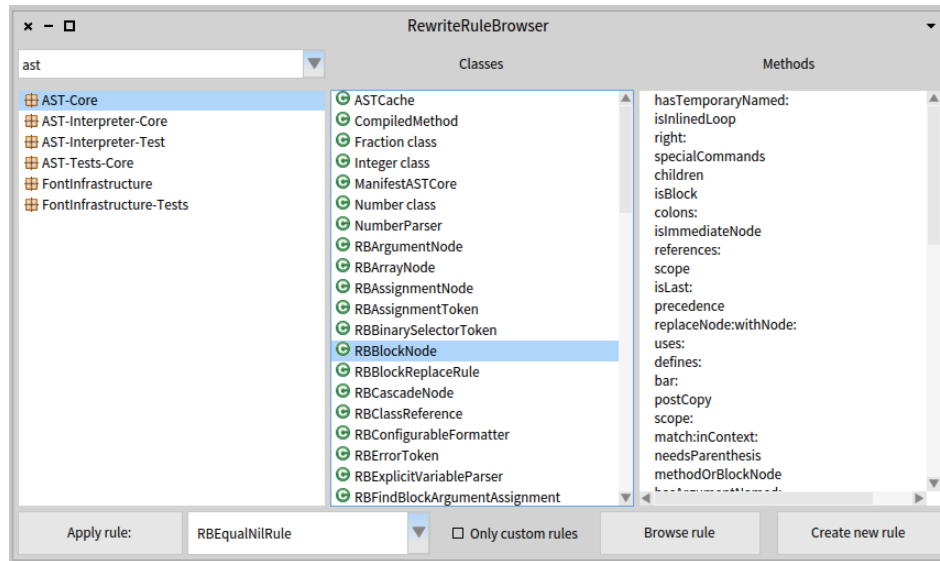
RewriteRuleBrowser

ast

Classes

Methods

AST-Core
AST-Interpreter-Core
AST-Interpreter-Test
AST-Tests-Core
FontInfrastructure
FontInfrastructure-Tests

ASTCache
CompiledMethod
Fraction class
Integer class
ManifestASTCore
Number class
NumberParser
RBArgumentNode
RBArrayNode
RBAssignmentNode
RBAssignmentToken
RBBinarySelectorToken
RBBlockNode
RBBlockReplaceRule
RBCascadeNode
RBClassReference
RBConfigurableFormatter
RBErrorToken
RBExplicitVariableParser
RBFindBlockArgumentAssignment

hasTemporaryNamed:
isInlinedLoop
right:
specialCommands
children
isBlock
colons:
isImmediateNode
references:
scope
isLast:
precedence
replaceNode:withNode:
uses:
defines:
bar:
postCopy
scope:
match:inContext:
needsParenthesis
methodOrBlockNode
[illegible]

Apply rule:
RBEqualNilRule
Only custom rules
Browse rule
Create new rule